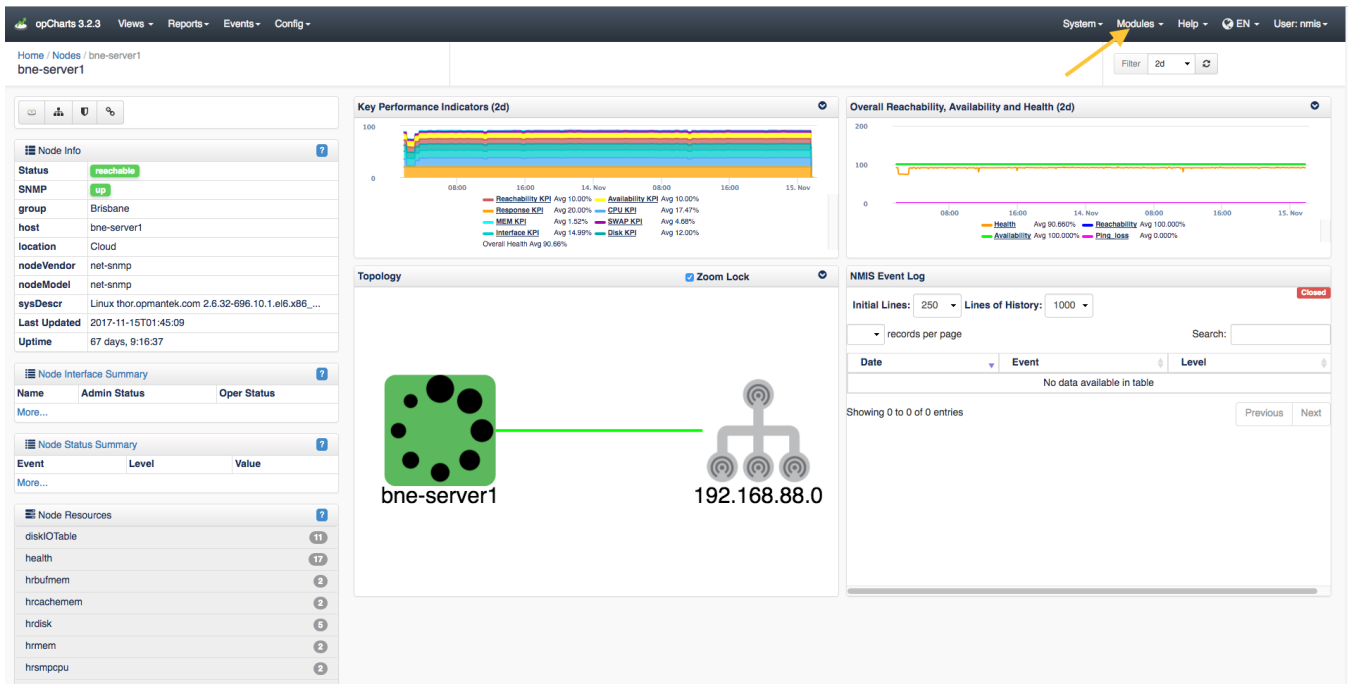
opCharts 3.2.3 Views ▾ Reports ▾ Events ▾ Config ▾

System ▾ Modules ▾ Help ▾ EN ▾ User: nmis ▾

Home / Nodes / bne-server1
bne-server1

Filter 2d

Node Info

| Status | reachable |
|---|---|
| SNMP | up |
| group | Brisbane |
| host | bne-server1 |
| location | Cloud |
| nodeVendor | net-snmp |
| nodeModel | net-snmp |
| sysDescr | Linux thor.opmantek.com 2.6.32-696.10.1.el6.x86_... |
| Last Updated | 2017-11-15T01:45:09 |
| Uptime | 67 days, 9:16:37 |

Node Interface Summary

| Name | Admin Status | Oper Status |
|---|---|---|

More...

Node Status Summary

| Event | Level | Value |
|---|---|---|

More...

Node Resources

| diskIOTable | 11 |
|---|---|
| health | 17 |
| hrbufmem | 2 |
| hrcachemem | 2 |
| hrdisk | 5 |
| hrmem | 2 |
| hrsmpcpu | 2 |

Key Performance Indicators (2d)

100
0
08:00 16:00 14. Nov 08:00 16:00 15. Nov

Reachability KPI Avg 10.00% Availability KPI Avg 10.00%
Response KPI Avg 20.00% CPU KPI Avg 17.47%
MEM KPI Avg 1.52% SWAP KPI Avg 4.68%
Interface KPI Avg 14.99% Disk KPI Avg 12.00%
Overall Health Avg 90.66%

Overall Reachability, Availability and Health (2d)

200
100
0
08:00 16:00 14. Nov 08:00 16:00 15. Nov

Health Avg 90.660% Reachability Avg 100.000%
Availability Avg 100.000% Ping_loss Avg 0.000%

Topology
Zoom Lock

bne-server1
192.168.88.0

NMIS Event Log

Closed

Initial Lines: 250 Lines of History: 1000

records per page

Search:

| Date | Event | Level |
|---|---|---|
| No data available in table | | |

Showing 0 to 0 of 0 entries

Previous Next